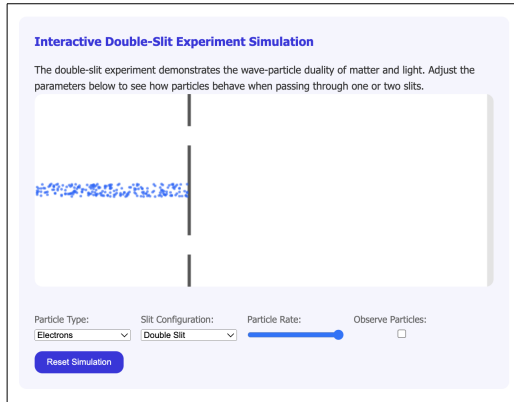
Interactive Double-Slit Experiment Simulation

The double-slit experiment demonstrates the wave-particle duality of matter and light. Adjust the parameters below to see how particles behave when passing through one or two slits.

Particle Type:
Electrons

Slit Configuration:
Double Slit

Particle Rate:

Observe Particles:

Reset Simulation